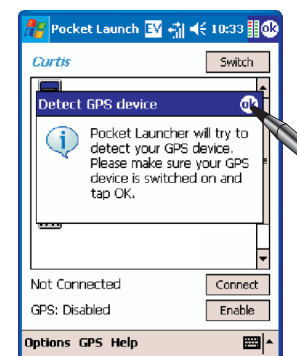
Pocket Launch EV 10:33 ok

Curtis

Switch

Detect GPS device

ok

Pocket Launcher will try to detect your GPS device. Please make sure your GPS device is switched on and tap OK.

Not Connected

Connect

GPS: Disabled

Enable

Options GPS Help